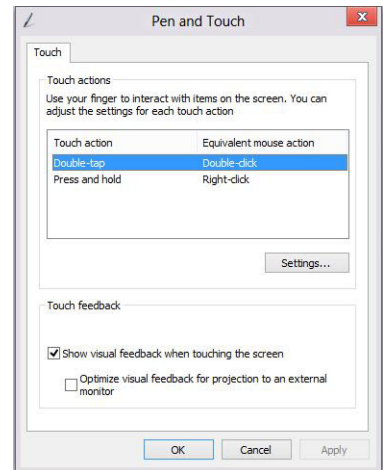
Pen and Touch

Touch

Touch actions

Use your finger to interact with items on the screen. You can adjust the settings for each touch action

| Touch action | Equivalent mouse action |
|---|---|
| Double-tap | Double-click |
| Press and hold | Right-click |

Settings...

Touch feedback

Show visual feedback when touching the screen

Optimize visual feedback for projection to an external monitor

OK Cancel Apply